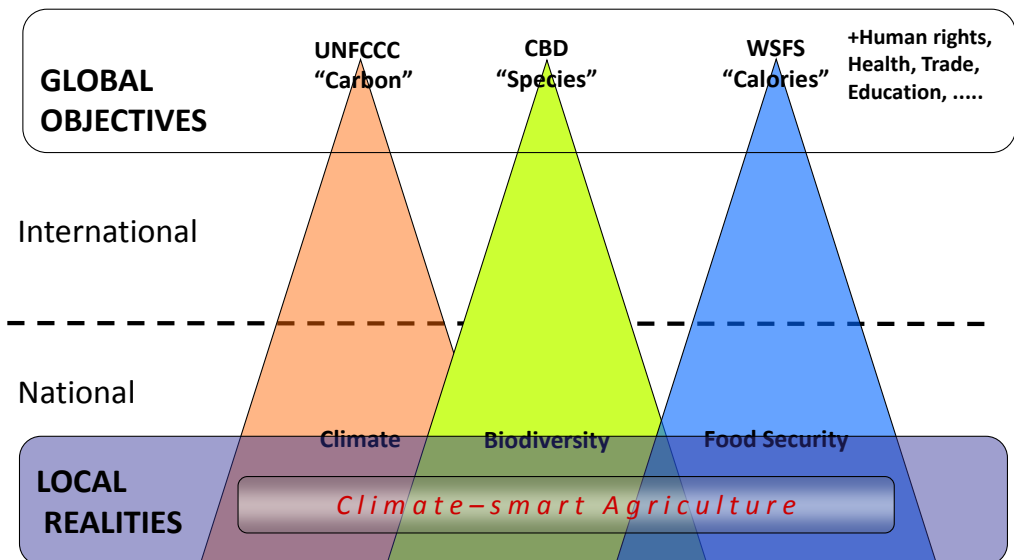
GLOBAL OBJECTIVES

UNFCCC
“Carbon”

CBD
“Species”

WSFS
“Calories”

+Human rights, Health, Trade, Education, .....

International

National

Climate

Biodiversity

Food Security

LOCAL REALITIES

Climate–smart Agriculture